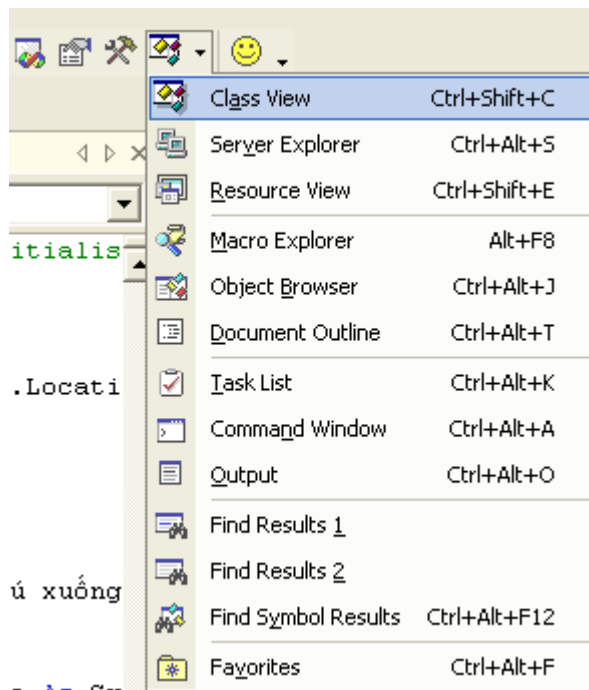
itialis

.Locati

ú xuống

Class View Ctrl+Shift+C
Server Explorer Ctrl+Alt+S
Resource View Ctrl+Shift+E
Macro Explorer Alt+F8
Object Browser Ctrl+Alt+J
Document Outline Ctrl+Alt+T
Task List Ctrl+Alt+K
Command Window Ctrl+Alt+A
Output Ctrl+Alt+O
Find Results 1
Find Results 2
Find Symbol Results Ctrl+Alt+F12
Favorites Ctrl+Alt+F